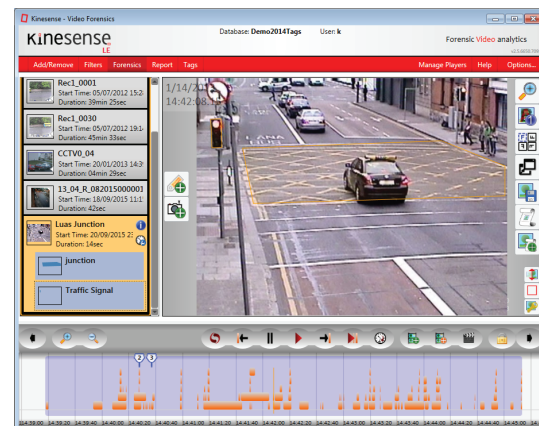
Kinesense - Video Forensics

Kinesense LE

Database: Demo2014Tags User: k

Forensic Video analytics

Add/Remove Filters Forensics Report Tags

Manage Players Help Options...

Rec1_0001
Start Time: 05/07/2012 15:2
Duration: 39min 25sec

Rec1_0030
Start Time: 05/07/2012 19:1
Duration: 45min 33sec

CCTV0_04
Start Time: 20/01/2013 14:3
Duration: 04min 29sec

13_04_R_08201500000
Start Time: 18/09/2015 11:1
Duration: 42sec

Luas Junction
Start Time: 20/09/2015 2
Duration: 14sec

junction

Traffic Signal

1/14/2
14:42:08

2 1

14:39:00 14:39:20 14:39:40 14:40:00 14:40:20 14:40:40 14:41:00 14:41:20 14:41:40 14:42:00 14:42:20 14:42:40 14:43:00 14:43:20 14:43:40 14:44:00 14:44:20 14:44:40 14:45:00